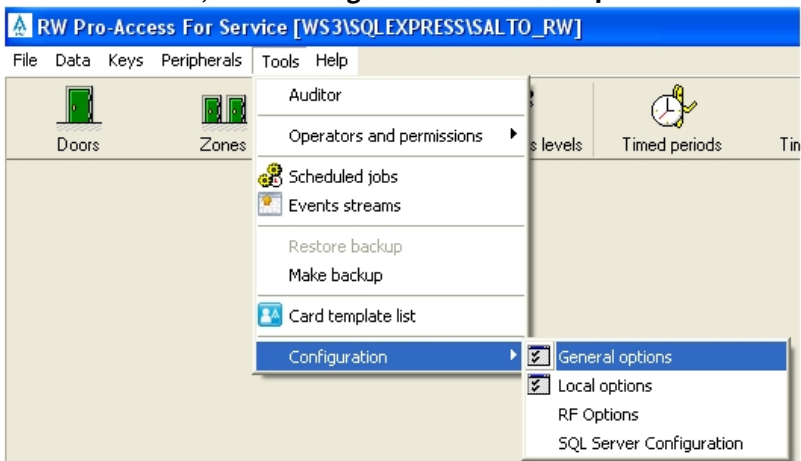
RW Pro-Access For Service [WS3\SQLEXPRESS\SALTO_RW]

File Data Keys Peripherals Tools Help

Doors
Zones
s levels
Timed periods
Tin

Auditor
Operators and permissions
Scheduled jobs
Events streams
Restore backup
Make backup
Card template list
Configuration

General options
Local options
RF Options
SQL Server Configuration